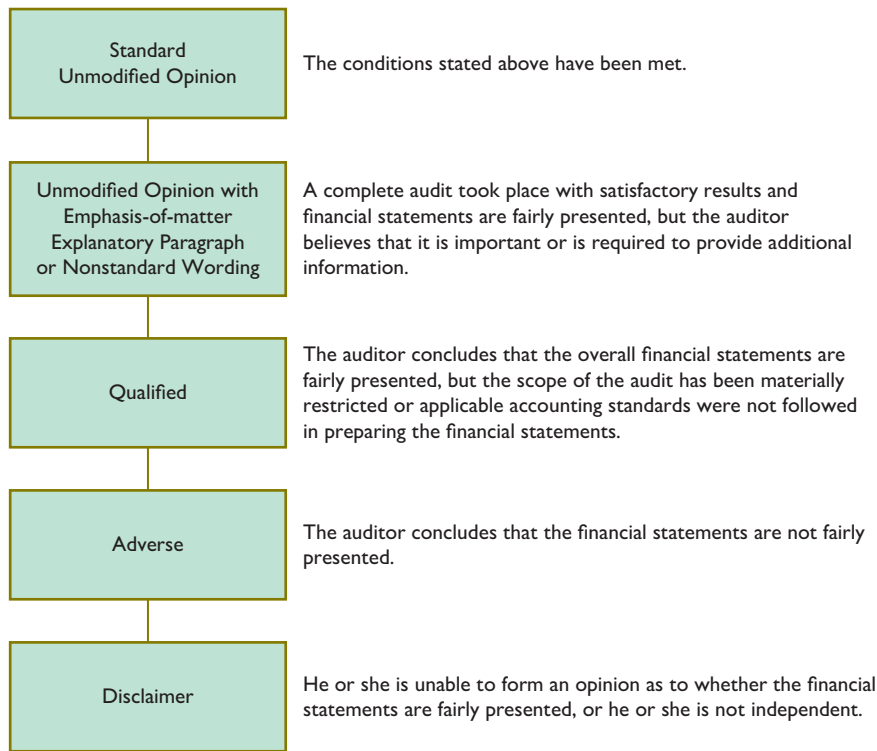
Standard Unmodified Opinion

The conditions stated above have been met.

Unmodified Opinion with Emphasis-of-matter Explanatory Paragraph or Nonstandard Wording

A complete audit took place with satisfactory results and financial statements are fairly presented, but the auditor believes that it is important or is required to provide additional information.

Qualified

The auditor concludes that the overall financial statements are fairly presented, but the scope of the audit has been materially restricted or applicable accounting standards were not followed in preparing the financial statements.

Adverse

The auditor concludes that the financial statements are not fairly presented.

Disclaimer

He or she is unable to form an opinion as to whether the financial statements are fairly presented, or he or she is not independent.